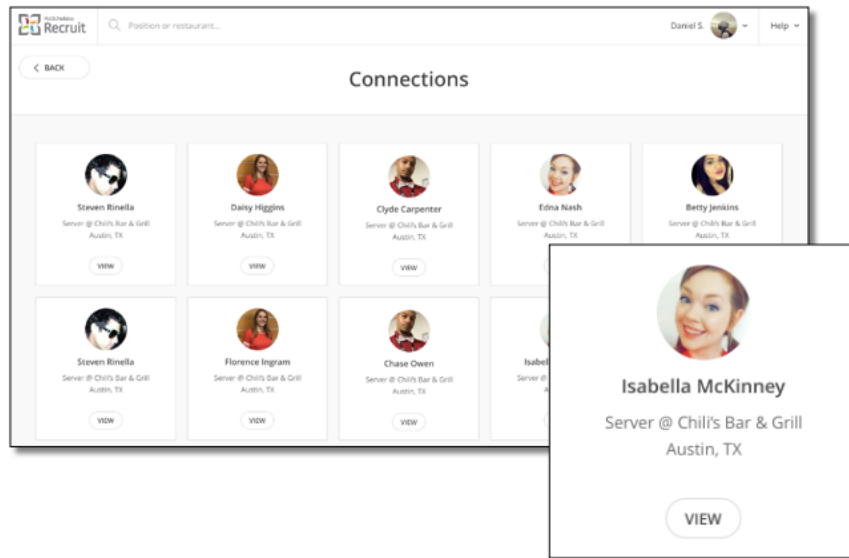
HotSchedules Recruit

Position or restaurant...

Daniel S.

Help

< BACK

Connections

Steven Rinella
Server @ Chili's Bar & Grill
Austin, TX
VIEW

Daisy Higgins
Server @ Chili's Bar & Grill
Austin, TX
VIEW

Clyde Carpenter
Server @ Chili's Bar & Grill
Austin, TX
VIEW

Edna Nash
Server @ Chili's Bar & Grill
Austin, TX

Betty Jenkins
Server @ Chili's Bar & Grill
Austin, TX

Steven Rinella
Server @ Chili's Bar & Grill
Austin, TX
VIEW

Florence Ingram
Server @ Chili's Bar & Grill
Austin, TX
VIEW

Chase Owen
Server @ Chili's Bar & Grill
Austin, TX
VIEW

Isabel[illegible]
Server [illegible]

Isabella McKinney
Server @ Chili's Bar & Grill
Austin, TX
VIEW